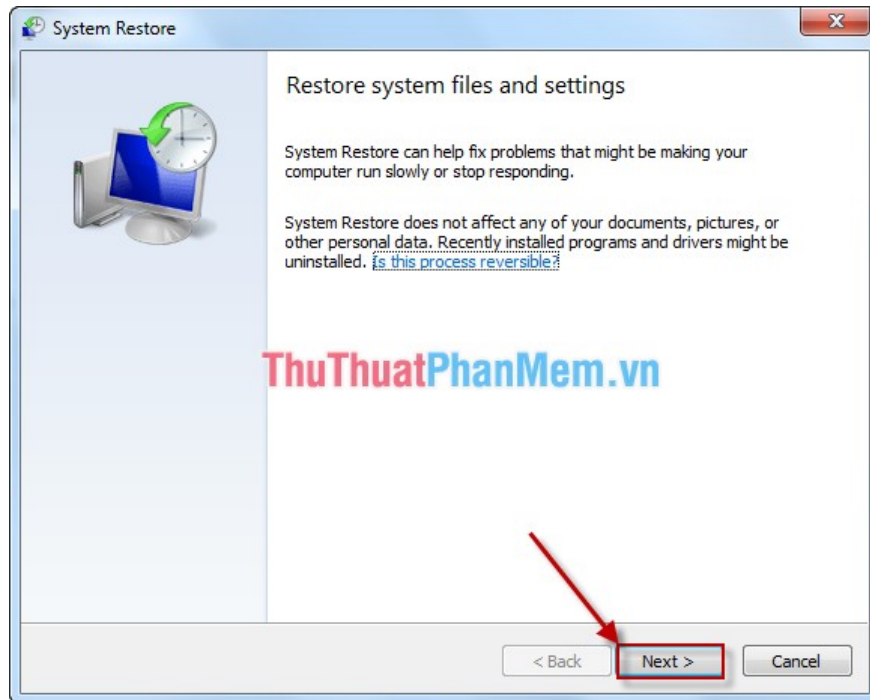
System Restore

Restore system files and settings

System Restore can help fix problems that might be making your computer run slowly or stop responding.

System Restore does not affect any of your documents, pictures, or other personal data. Recently installed programs and drivers might be uninstalled. Is this process reversible?

ThuThuatPhanMem.vn

< Back

Next >

Cancel